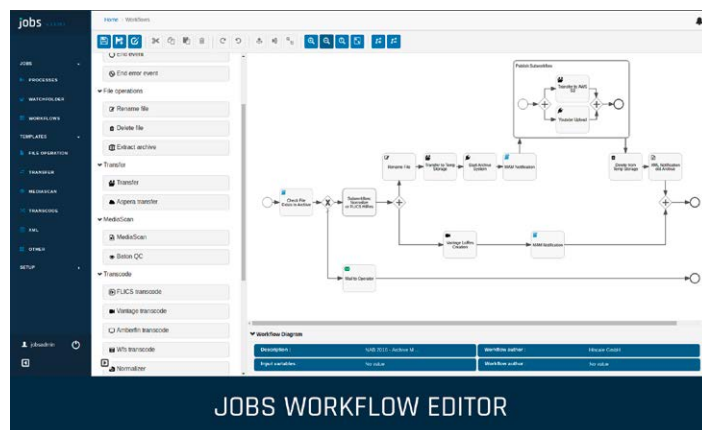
jobs

Home / Workflows

JOBS
PROCESSES
WATCHFOLDER
WORKFLOWS
TEMPLATES
FILE OPERATION
TRANSFER
MEDIASCAN
TRANSCODE
XML
OTHER
SETUP

jobsadmin

End event
End error event
File operations
Rename file
Delete file
Extract archive
Transfer
Transfer
Aspera transfer
MediaScan
MediaScan
Baton QC
Transcode
FLICS transcode
Vantage transcode
Amberfin transcode
Wfs transcode
Normalizer

Publish Subworkflow
Transfer to NAS S3
Youtube Upload
Check File Exists in Archive
Subworkflow Operation on FLICS Hdfiles
Rename File
Transfer to Temp Storage
Start Archive System
MAM Notification
Delete from Temp Storage
XML Notification old Archive
Vantage Lowres Creation
MAM Notification
Wait for Operator

Workflow Diagram
Description :
NAB 2018 - Archive M
Workflow author :
Hiscale GmbH
Input variables
No value
Workflow author
No value

JOBS WORKFLOW EDITOR